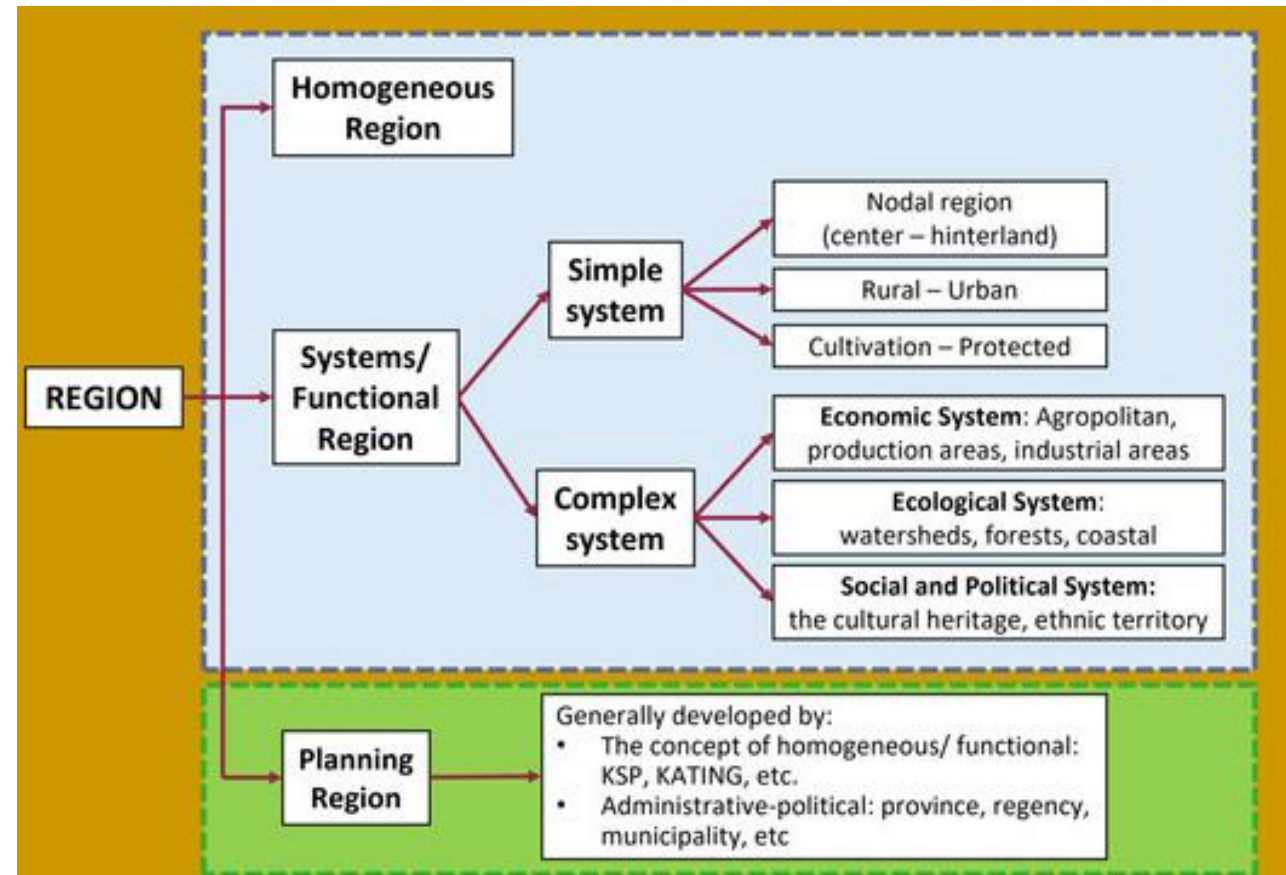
REGION

Homogeneous Region

Systems/ Functional Region

Simple system

Nodal region (center – hinterland)

Rural – Urban

Cultivation – Protected

Complex system

**Economic System**: Agropolitan, production areas, industrial areas

**Ecological System**: watersheds, forests, coastal

**Social and Political System:** the cultural heritage, ethnic territory

Planning Region

Generally developed by:
• The concept of homogeneous/ functional: KSP, KATING, etc.
• Administrative-political: province, regency, municipality, etc